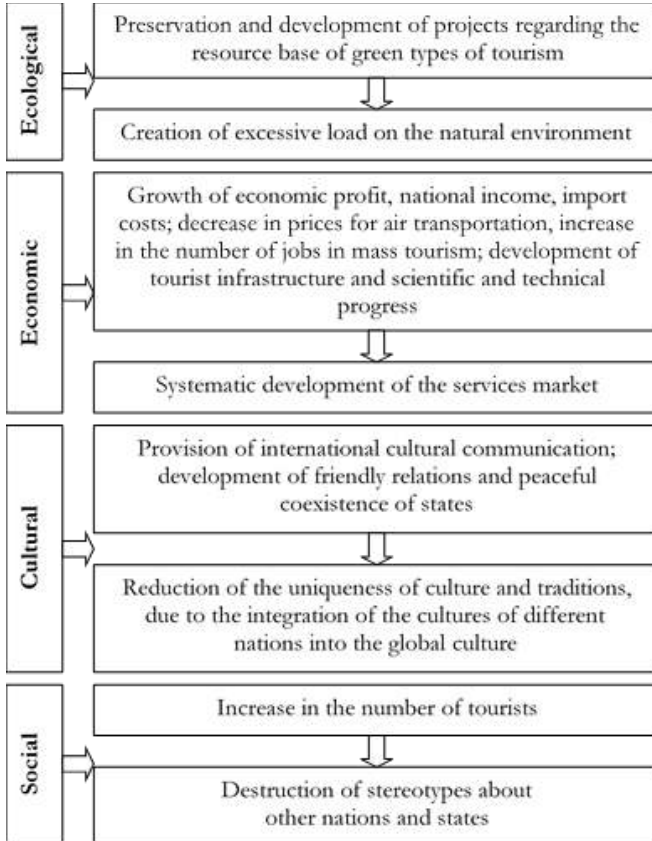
Ecological

Preservation and development of projects regarding the resource base of green types of tourism

Creation of excessive load on the natural environment

Economic

Growth of economic profit, national income, import costs; decrease in prices for air transportation, increase in the number of jobs in mass tourism; development of tourist infrastructure and scientific and technical progress

Systematic development of the services market

Cultural

Provision of international cultural communication; development of friendly relations and peaceful coexistence of states

Reduction of the uniqueness of culture and traditions, due to the integration of the cultures of different nations into the global culture

Social

Increase in the number of tourists

Destruction of stereotypes about other nations and states